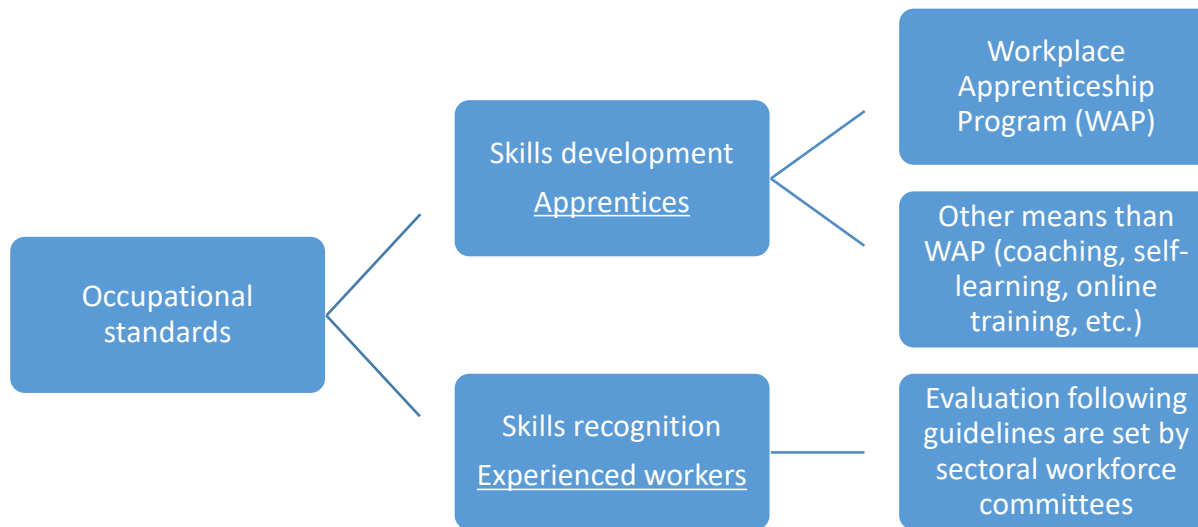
Occupational standards

Skills development
Apprentices

Workplace Apprenticeship Program (WAP)

Other means than WAP (coaching, self-learning, online training, etc.)

Skills recognition
Experienced workers

Evaluation following guidelines are set by sectoral workforce committees